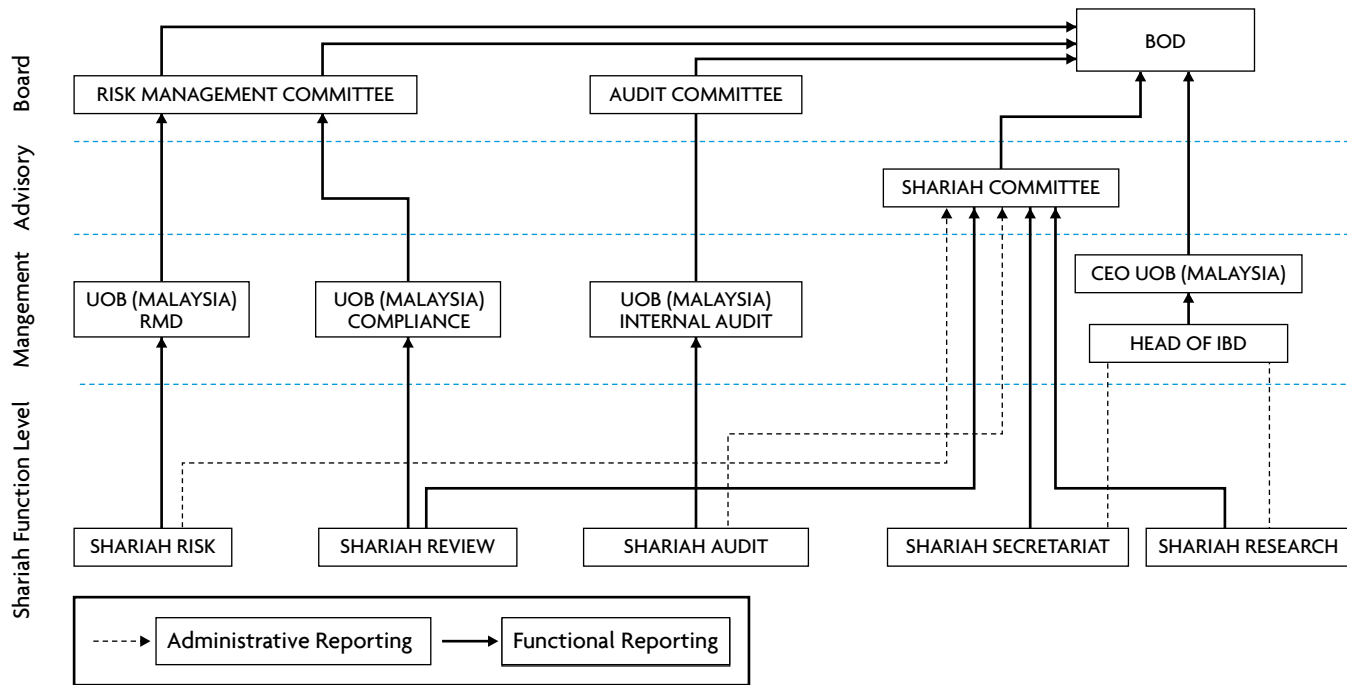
Board

Advisory

Mangement

Shariah Function Level

BOD

RISK MANAGEMENT COMMITTEE

AUDIT COMMITTEE

SHARIAH COMMITTEE

CEO UOB (MALAYSIA)

UOB (MALAYSIA) RMD

UOB (MALAYSIA) COMPLIANCE

UOB (MALAYSIA) INTERNAL AUDIT

HEAD OF IBD

SHARIAH RISK

SHARIAH REVIEW

SHARIAH AUDIT

SHARIAH SECRETARIAT

SHARIAH RESEARCH

Administrative Reporting

Functional Reporting